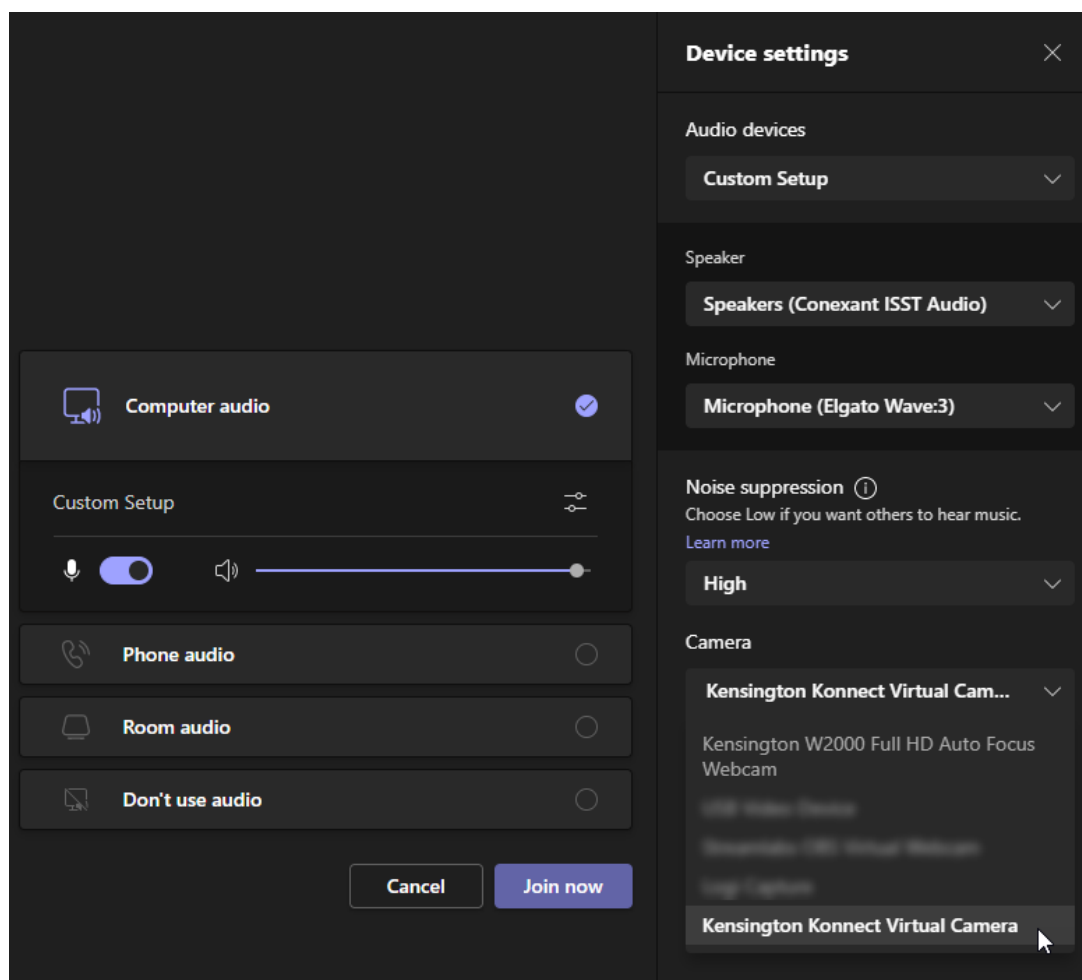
Device settings

Audio devices

Custom Setup

Speaker

Speakers (Conexant ISST Audio)

Microphone

Microphone (Elgato Wave:3)

Noise suppression
Choose Low if you want others to hear music.
Learn more

High

Camera

Kensington Konnect Virtual Cam...

Kensington W2000 Full HD Auto Focus Webcam

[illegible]

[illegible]

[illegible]

Kensington Konnect Virtual Camera

Computer audio

Custom Setup

Phone audio

Room audio

Don't use audio

Cancel

Join now